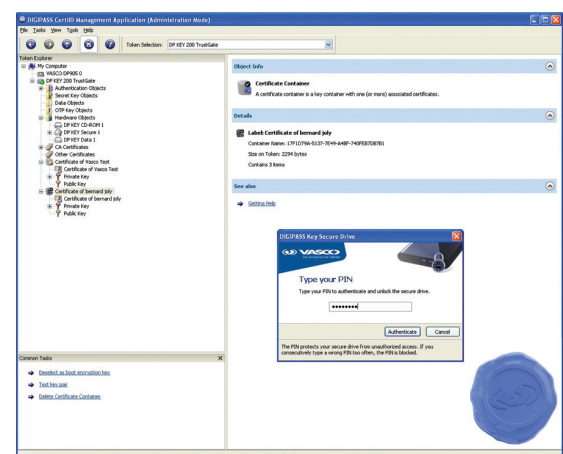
DIGIPASS CertiID Management Application (Administration Mode)

File Tasks View Tools Help

Token Selection: DP KEY 200 TrustGate

Token Explorer

My Computer
VASCO DP905 0
DP KEY 200 TrustGate
Authentication Objects
Secret Key Objects
Data Objects
OTP Key Objects
Hardware Objects
DP KEY CD-ROM 1
DP KEY Secure 1
DP KEY Data 1
CA Certificates
Other Certificates
Certificate of Vasco Test
Certificate of Vasco Test
Private Key
Public Key
Certificate of bernard joly
Certificate of bernard joly
Private Key
Public Key

Object Info

Certificate Container
A certificate container is a key container with one (or more) associated certificates.

Details

Label: Certificate of bernard joly
Container Name: 17F1D796-5137-7E49-A48F-740FEB7D87B1
Size on Token: 2294 bytes
Contains 3 items

See also

Getting Help

DIGIPASS Key Secure Drive

VASCO

Type your PIN

Type your PIN to authenticate and unlock the secure drive.

•••••••••

Authenticate Cancel

The PIN protects your secure drive from unauthorized access. If you consecutively type a wrong PIN too often, the PIN is blocked.

Common Tasks

Deselect as boot encryption key

Test key pair

Delete Certificate Container